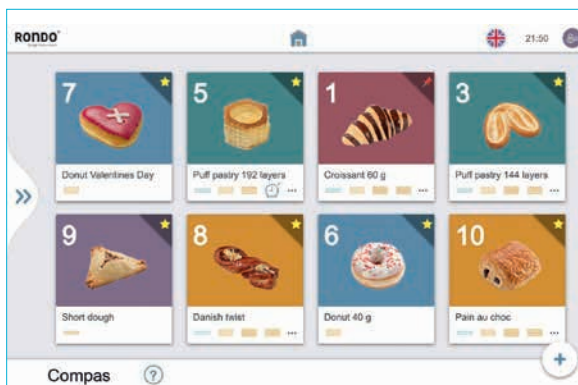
RONDO

21:50

»

7
Donut Valentines Day

5
Puff pastry 192 layers
...

1
Croissant 60 g
...

3
Puff pastry 144 layers
...

9
Short dough

8
Danish twist
...

6
Donut 40 g

10
Pain au choc
...

Compas

?

+